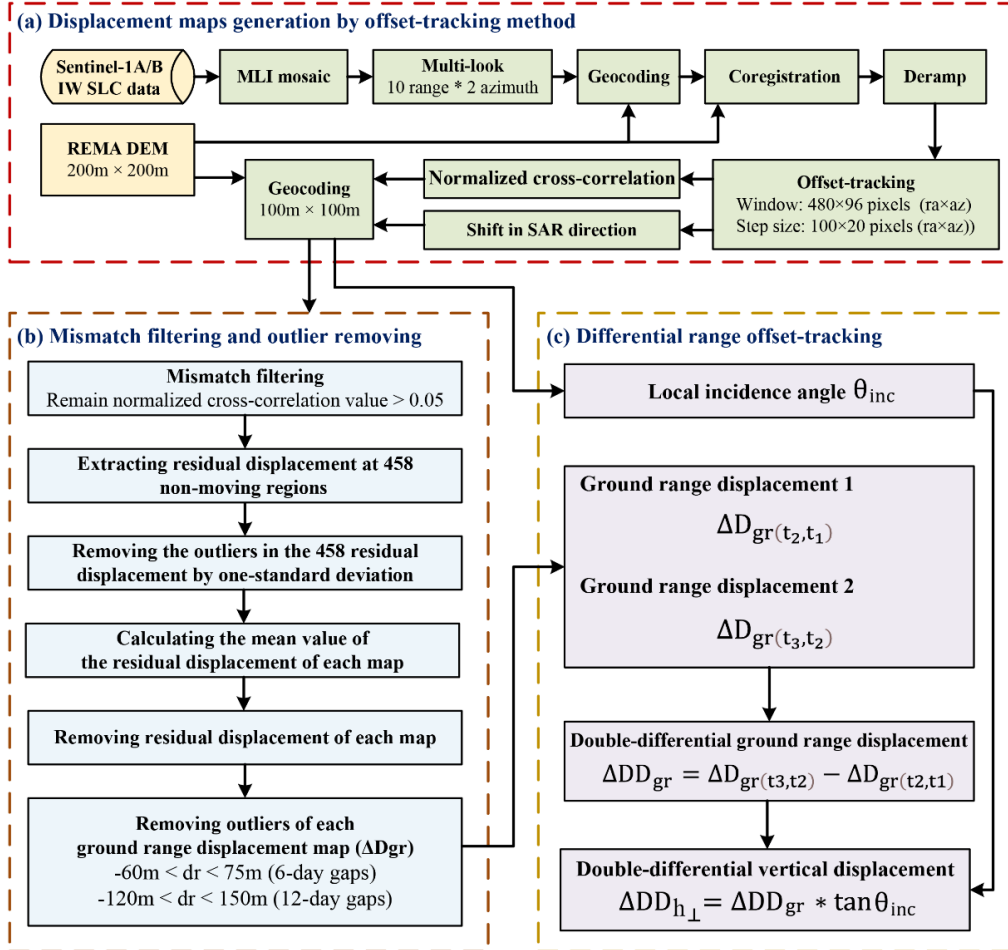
(a) Displacement maps generation by offset-tracking method

Sentinel-1A/B IW SLC data

MLI mosaic

Multi-look
10 range * 2 azimuth

Geocoding

Coregistration

Deramp

REMA DEM
200m × 200m

Geocoding
100m × 100m

Normalized cross-correlation

Offset-tracking
Window: 480×96 pixels (ra×az)
Step size: 100×20 pixels (ra×az))

Shift in SAR direction

(b) Mismatch filtering and outlier removing

Mismatch filtering
Remain normalized cross-correlation value > 0.05

Extracting residual displacement at 458 non-moving regions

Removing the outliers in the 458 residual displacement by one-standard deviation

Calculating the mean value of the residual displacement of each map

Removing residual displacement of each map

Removing outliers of each ground range displacement map (ΔDgr)
-60m < dr < 75m (6-day gaps)
-120m < dr < 150m (12-day gaps)

(c) Differential range offset-tracking

Local incidence angle $\theta_{inc}$

Ground range displacement 1
$\Delta D_{gr(t_2,t_1)}$

Ground range displacement 2
$\Delta D_{gr(t_3,t_2)}$

Double-differential ground range displacement
$\Delta DD_{gr} = \Delta D_{gr(t3,t2)} - \Delta D_{gr(t2,t1)}$

Double-differential vertical displacement
$\Delta DD_{h_\perp} = \Delta DD_{gr} * \tan\theta_{inc}$